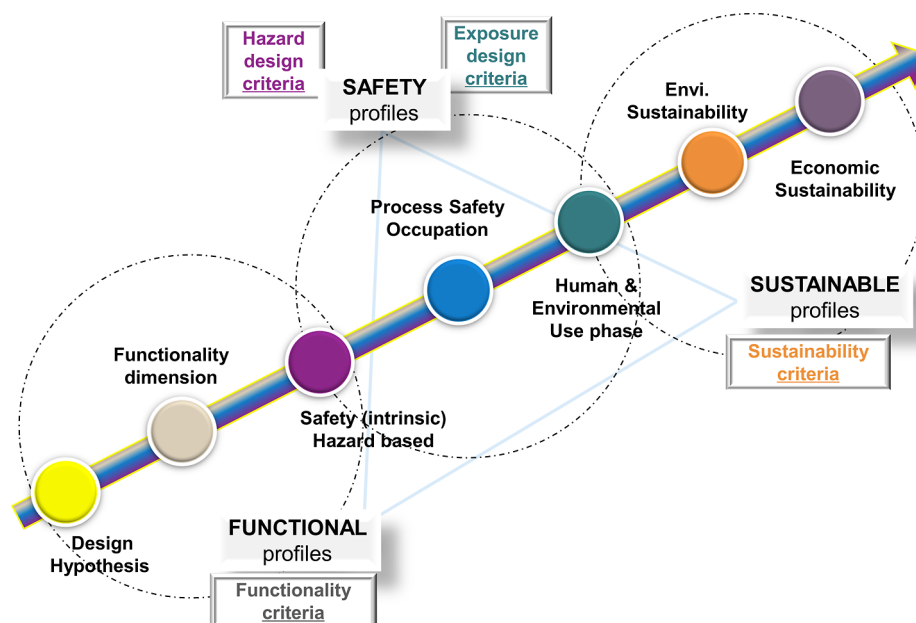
Hazard design criteria

SAFETY profiles

Exposure design criteria

Envi. Sustainability

Economic Sustainability

Process Safety Occupation

Human & Environmental Use phase

SUSTAINABLE profiles

Sustainability criteria

Functionality dimension

Safety (intrinsic) Hazard based

FUNCTIONAL profiles

Design Hypothesis

Functionality criteria